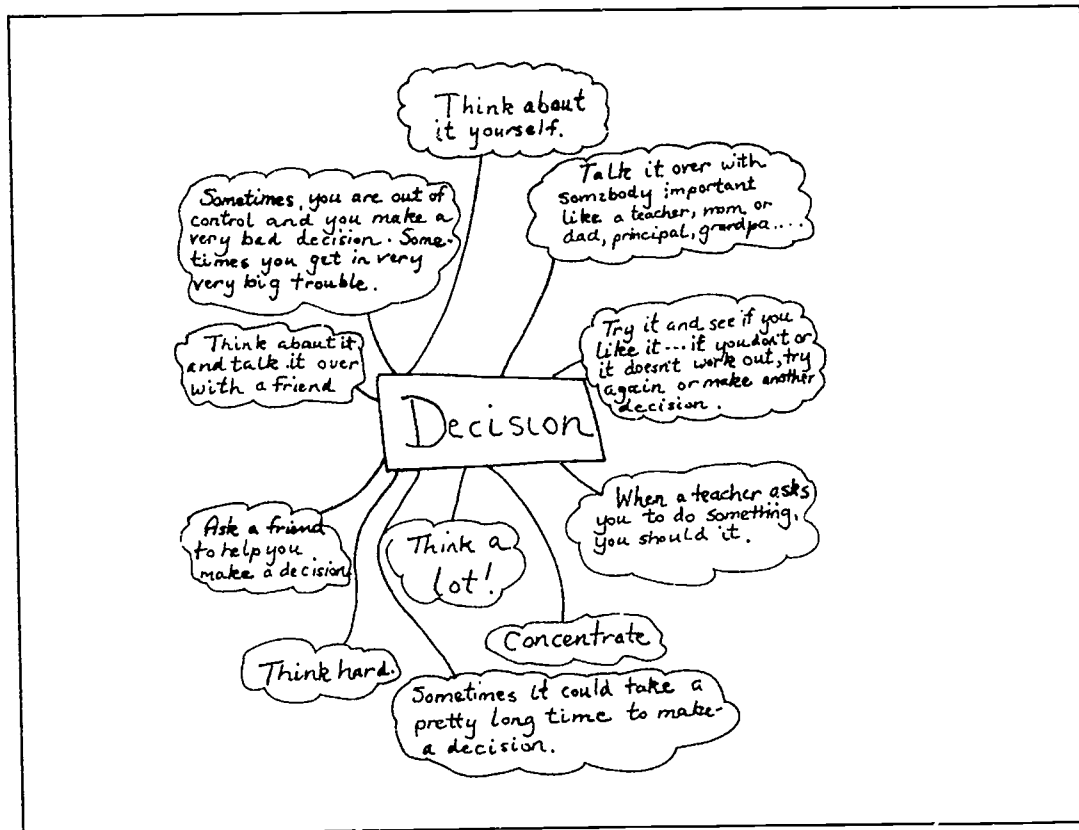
Think about it yourself.

Sometimes, you are out of control and you make a very bad decision. Sometimes you get in very very big trouble.

Talk it over with somzbody important like a teacher, mom or dad, principal, grandpa....

Think about it, and talk it over with a friend

Decision

Try it and see if you like it ... if you don't or it doesn't work out, try again or make another decision.

When a teacher asks you to do something, you should it.

Ask a friend to help you make a decision

Think a lot!

Concentrate

Think hard.

Sometimes it could take a pretty long time to make a decision.